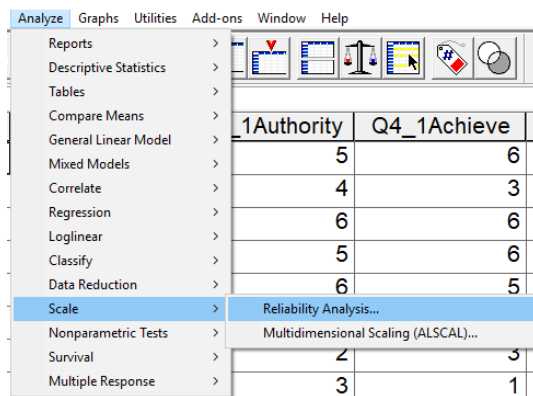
Analyze Graphs Utilities Add-ons Window Help

Reports
Descriptive Statistics
Tables
Compare Means
General Linear Model
Mixed Models
Correlate
Regression
Loglinear
Classify
Data Reduction
Scale
Nonparametric Tests
Survival
Multiple Response

Reliability Analysis...
Multidimensional Scaling (ALSCAL)...

| _1Authority | Q4_1Achieve |
|---|---|
| 5 | 6 |
| 4 | 3 |
| 6 | 6 |
| 5 | 6 |
| 6 | 5 |
| 2 | 3 |
| 3 | 1 |